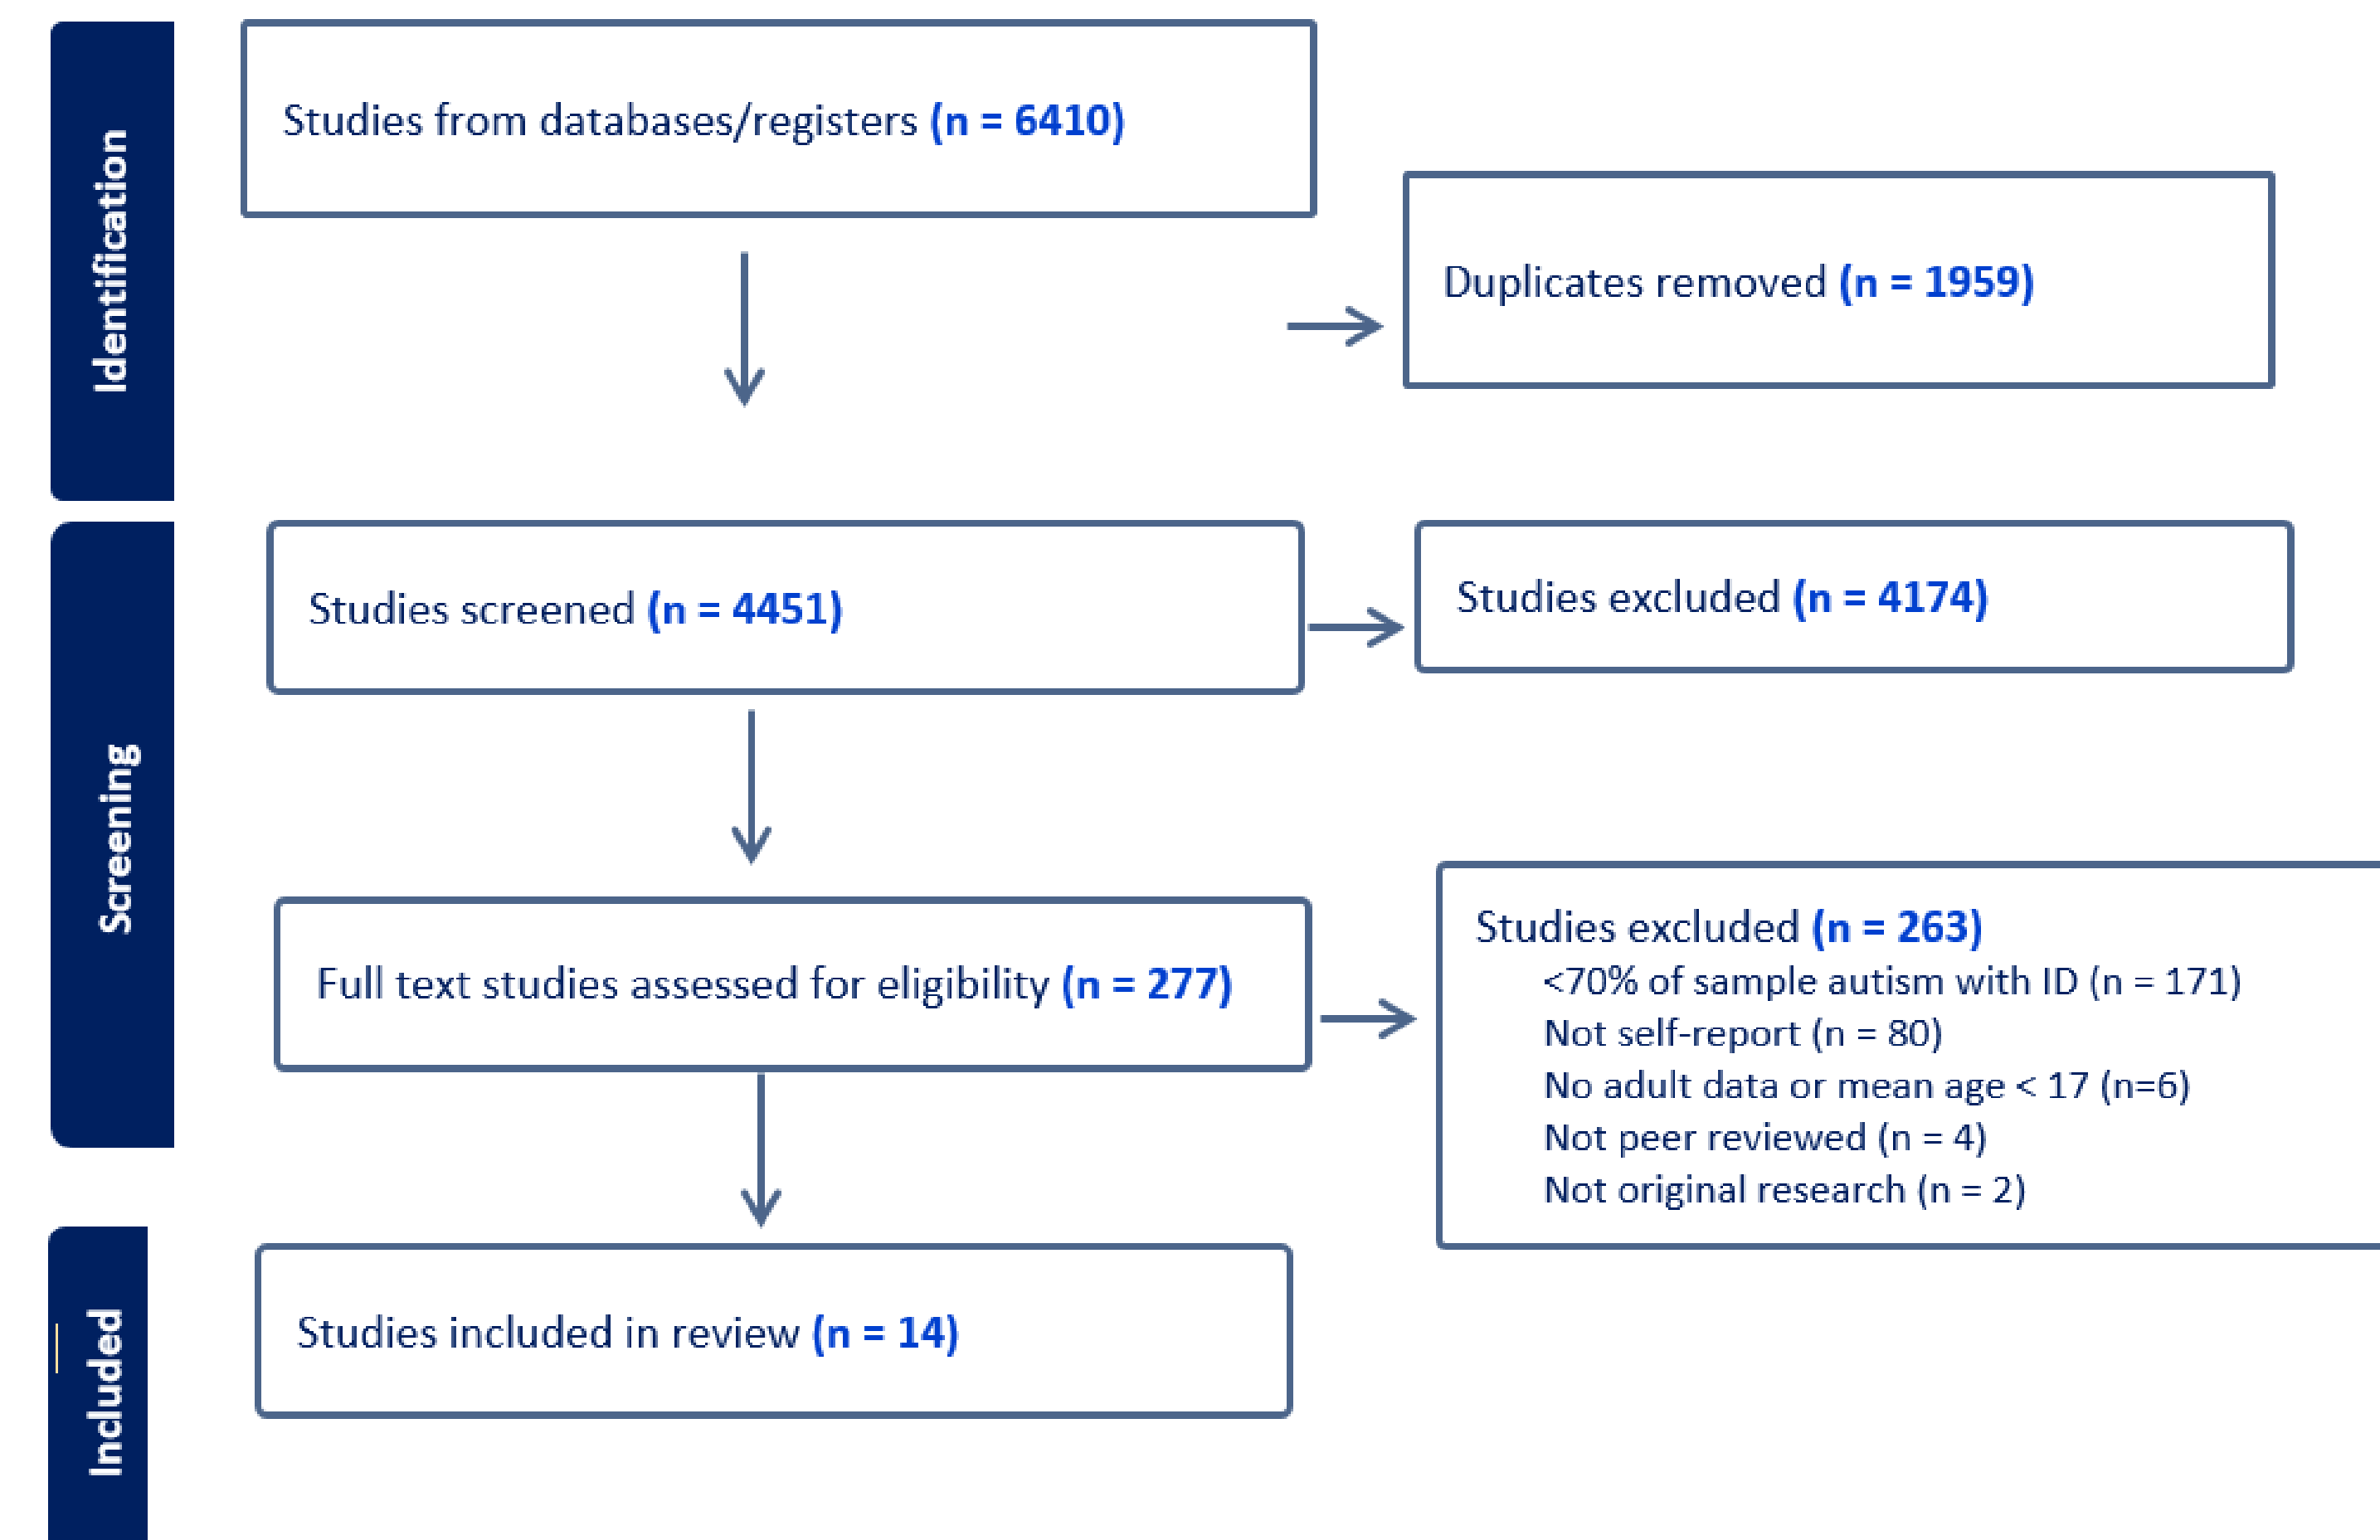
Identification

Studies from databases/registers (n = 6410)

Duplicates removed (n = 1959)

Screening

Studies screened (n = 4451)

Studies excluded (n = 4174)

Full text studies assessed for eligibility (n = 277)

Studies excluded (n = 263)
<70% of sample autism with ID (n = 171)
Not self-report (n = 80)
No adult data or mean age < 17 (n=6)
Not peer reviewed (n = 4)
Not original research (n = 2)

Included

Studies included in review (n = 14)